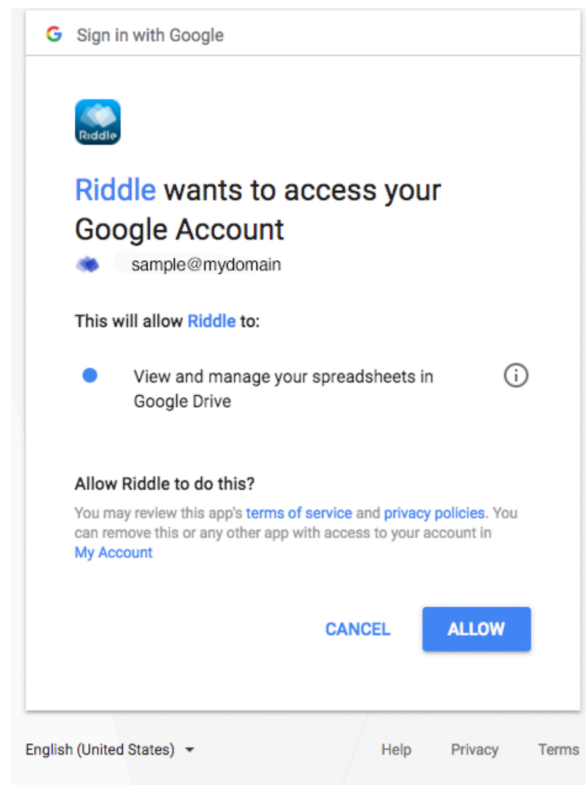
G Sign in with Google

Riddle

Riddle wants to access your Google Account

sample@mydomain

This will allow Riddle to:

View and manage your spreadsheets in Google Drive

Allow Riddle to do this?

You may review this app's terms of service and privacy policies. You can remove this or any other app with access to your account in My Account

CANCEL ALLOW

English (United States)

Help Privacy Terms